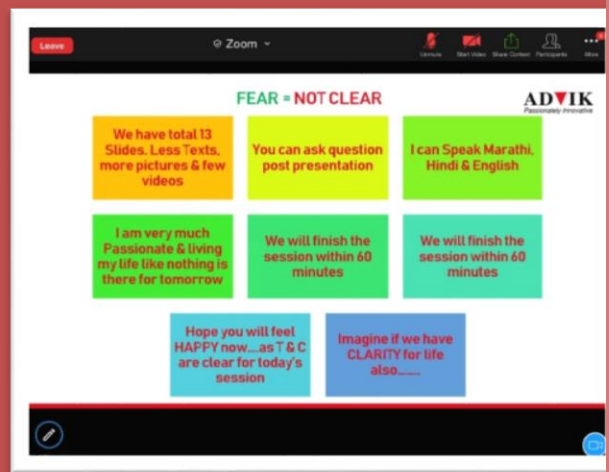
Leave

Zoom

Unmute

Start Video

Share Content

Participants

More

FEAR = NOT CLEAR

ADVIK
Passionately Innovative

We have total 13 Slides. Less Texts, more pictures & few videos

You can ask question post presentation

I can Speak Marathi, Hindi & English

I am very much Passionate & living my life like nothing is there for tomorrow

We will finish the session within 60 minutes

We will finish the session within 60 minutes

Hope you will feel HAPPY now....as T & C are clear for today's session

Imagine if we have CLARITY for life also.......